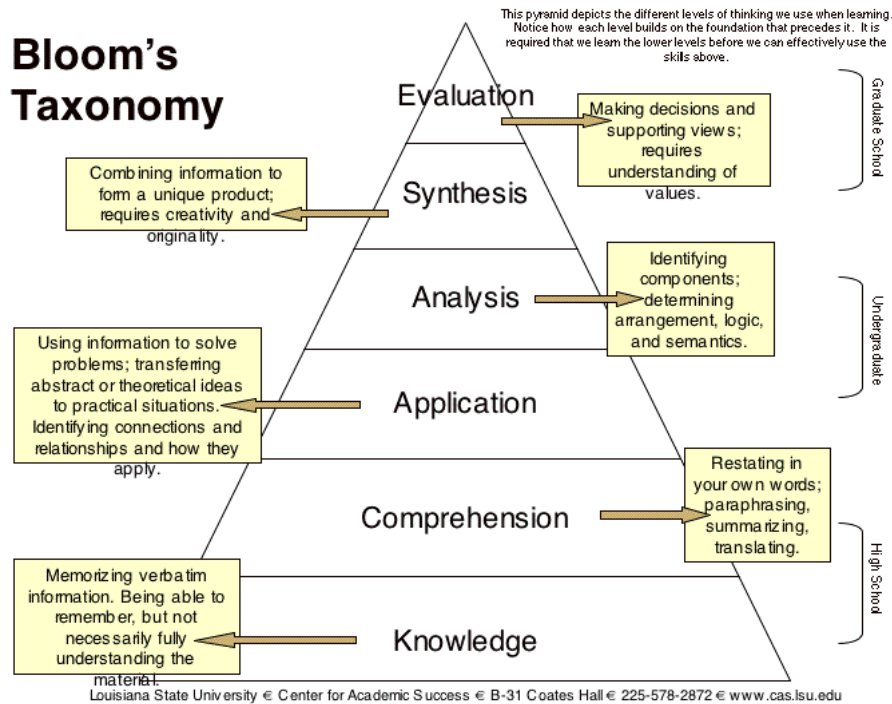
Bloom's Taxonomy

This pyramid depicts the different levels of thinking we use when learning. Notice how each level builds on the foundation that precedes it. It is required that we learn the lower levels before we can effectively use the skills above.

Evaluation

Making decisions and supporting views; requires understanding of values.

Graduate School

Combining information to form a unique product; requires creativity and originality.

Synthesis

Analysis

Identifying components; determining arrangement, logic, and semantics.

Undergraduate

Using information to solve problems; transferring abstract or theoretical ideas to practical situations. Identifying connections and relationships and how they apply.

Application

Restating in your own words; paraphrasing, summarizing, translating.

Comprehension

High School

Memorizing verbatim information. Being able to remember, but not necessarily fully understanding the material.

Knowledge

Louisiana State University € Center for Academic Success € B-31 Coates Hall € 225-578-2872 € www.cas.lsu.edu